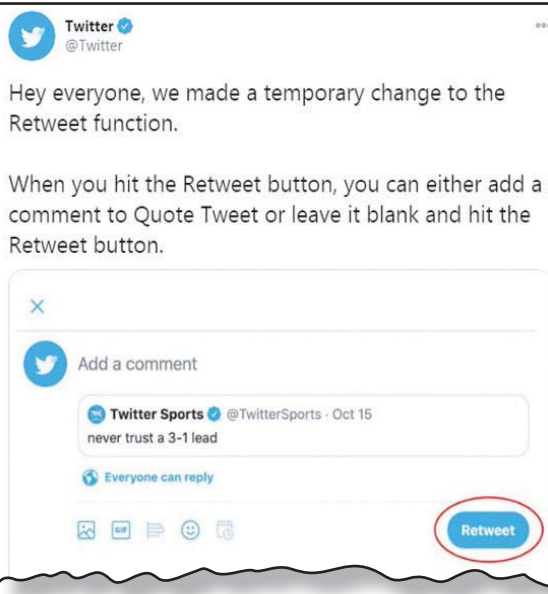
Twitter
@Twitter

Hey everyone, we made a temporary change to the Retweet function.

When you hit the Retweet button, you can either add a comment to Quote Tweet or leave it blank and hit the Retweet button.

×

Add a comment

Twitter Sports @TwitterSports · Oct 15
never trust a 3-1 lead

Everyone can reply

GIF

Retweet